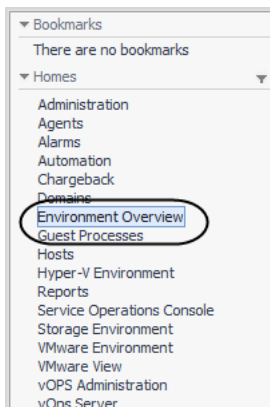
Bookmarks
There are no bookmarks
Homes
Administration
Agents
Alarms
Automation
Chargeback
Domains
Environment Overview
Guest Processes
Hosts
Hyper-V Environment
Reports
Service Operations Console
Storage Environment
VMware Environment
VMware View
vOPS Administration
vOps Server